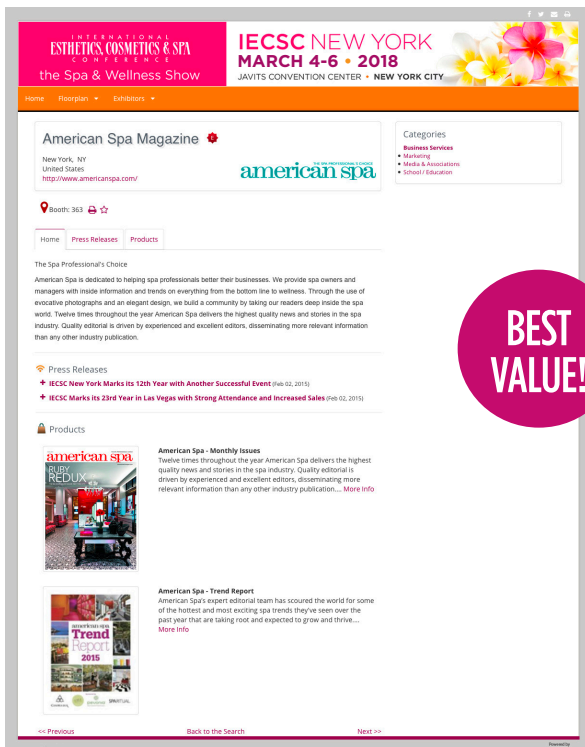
INTERNATIONAL ESTHETICS, COSMETICS & SPA CONFERENCE
the Spa & Wellness Show

IECSC NEW YORK
MARCH 4-6 • 2018
JAVITS CONVENTION CENTER • NEW YORK CITY

Home Floorplan Exhibitors

American Spa Magazine

New York, NY
United States
http://www.americanspa.com/

THE SPA PROFESSIONAL'S CHOICE
american spa

Booth: 363

Home Press Releases Products

The Spa Professional's Choice

American Spa is dedicated to helping spa professionals better their businesses. We provide spa owners and managers with inside information and trends on everything from the bottom line to wellness. Through the use of evocative photographs and an elegant design, we build a community by taking our readers deep inside the spa world. Twelve times throughout the year American Spa delivers the highest quality news and stories in the spa industry. Quality editorial is driven by experienced and excellent editors, disseminating more relevant information than any other industry publication.

Press Releases
IECSC New York Marks its 12th Year with Another Successful Event (Feb 02, 2015)
IECSC Marks its 23rd Year in Las Vegas with Strong Attendance and Increased Sales (Feb 02, 2015)

Products

american spa
RUBY REDUX

American Spa - Monthly Issues
Twelve times throughout the year American Spa delivers the highest quality news and stories in the spa industry. Quality editorial is driven by experienced and excellent editors, disseminating more relevant information than any other industry publication.... More Info

american spa
Trend Report
2015

American Spa - Trend Report
American Spa's expert editorial team has scoured the world for some of the hottest and most exciting spa trends they've seen over the past year that are taking root and expected to grow and thrive.... More Info

<< Previous Back to the Search Next >>

Categories
Business Services
• Marketing
• Media & Associations
• School / Education

BEST VALUE!

Powered by